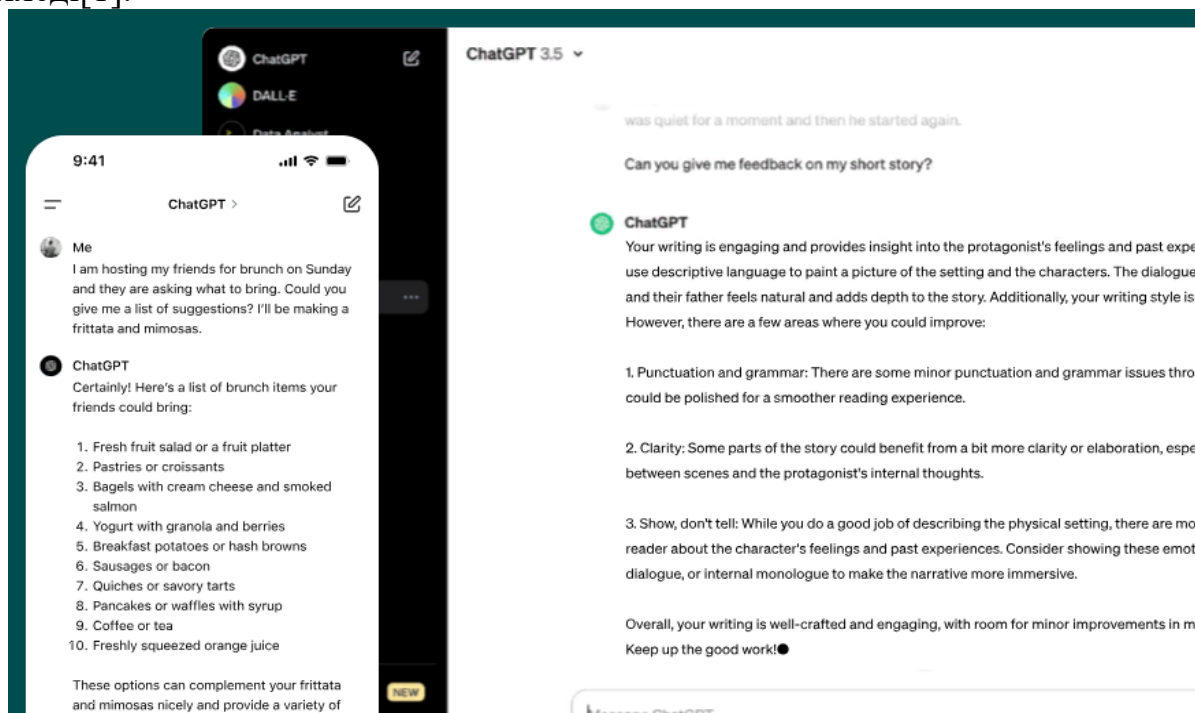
ChatGPT

DALL-E

Data Analyst

9:41

ChatGPT >

Me

I am hosting my friends for brunch on Sunday and they are asking what to bring. Could you give me a list of suggestions? I'll be making a frittata and mimosas.

ChatGPT

Certainly! Here's a list of brunch items your friends could bring:

1. Fresh fruit salad or a fruit platter
2. Pastries or croissants
3. Bagels with cream cheese and smoked salmon
4. Yogurt with granola and berries
5. Breakfast potatoes or hash browns
6. Sausages or bacon
7. Quiches or savory tarts
8. Pancakes or waffles with syrup
9. Coffee or tea
10. Freshly squeezed orange juice

These options can complement your frittata and mimosas nicely and provide a variety of

NEW

ChatGPT 3.5

was quiet for a moment and then he started again.

Can you give me feedback on my short story?

ChatGPT

Your writing is engaging and provides insight into the protagonist's feelings and past expe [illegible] use descriptive language to paint a picture of the setting and the characters. The dialogue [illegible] and their father feels natural and adds depth to the story. Additionally, your writing style is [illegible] However, there are a few areas where you could improve:

1. Punctuation and grammar: There are some minor punctuation and grammar issues thro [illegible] could be polished for a smoother reading experience.

2. Clarity: Some parts of the story could benefit from a bit more clarity or elaboration, espe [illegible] between scenes and the protagonist's internal thoughts.

3. Show, don't tell: While you do a good job of describing the physical setting, there are mo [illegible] reader about the character's feelings and past experiences. Consider showing these emot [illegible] dialogue, or internal monologue to make the narrative more immersive.

Overall, your writing is well-crafted and engaging, with room for minor improvements in m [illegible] Keep up the good work!

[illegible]